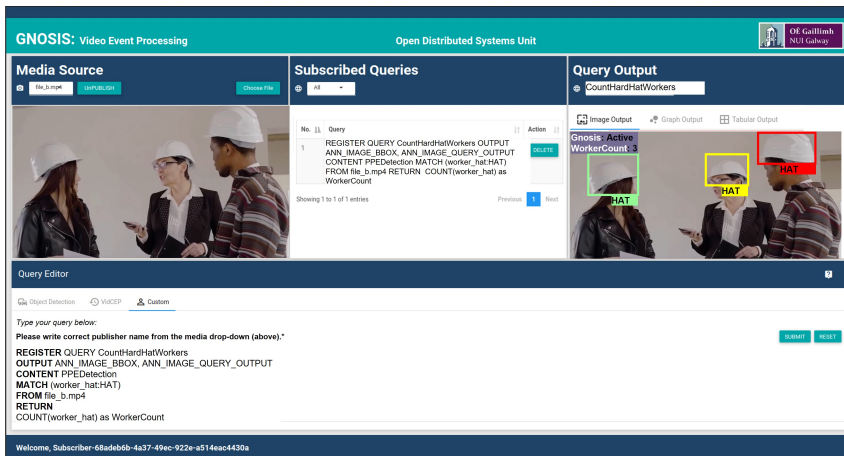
GNOSIS: Video Event Processing

Open Distributed Systems Unit

OÉ Gaillimh NUI Galway

Media Source

file_b.mp4 UnPUBLISH Choose File

Subscribed Queries

All

| No. | Query | Action |
|---|---|---|
| 1 | REGISTER QUERY CountHardHatWorkers OUTPUT ANN_IMAGE_BBOX, ANN_IMAGE_QUERY_OUTPUT CONTENT PPEDetection MATCH (worker_hat:HAT) FROM file_b.mp4 RETURN COUNT(worker_hat) as WorkerCount | DELETE |

Showing 1 to 1 of 1 entries

Previous 1 Next

Query Output

CountHardHatWorkers

Image Output Graph Output Tabular Output

Gnosis: Active
WorkerCount: 3

HAT
HAT
HAT

Query Editor

Object Detection VidCEP Custom

Type your query below:

Please write correct publisher name from the media drop-down (above).*

SUBMIT RESET

**REGISTER** QUERY CountHardHatWorkers
**OUTPUT** ANN_IMAGE_BBOX, ANN_IMAGE_QUERY_OUTPUT
**CONTENT** PPEDetection
**MATCH** (worker_hat:HAT)
**FROM** file_b.mp4
**RETURN**
COUNT(worker_hat) as WorkerCount

Welcome, Subscriber-68adeb6b-4a37-49ec-922e-a514eac4430a